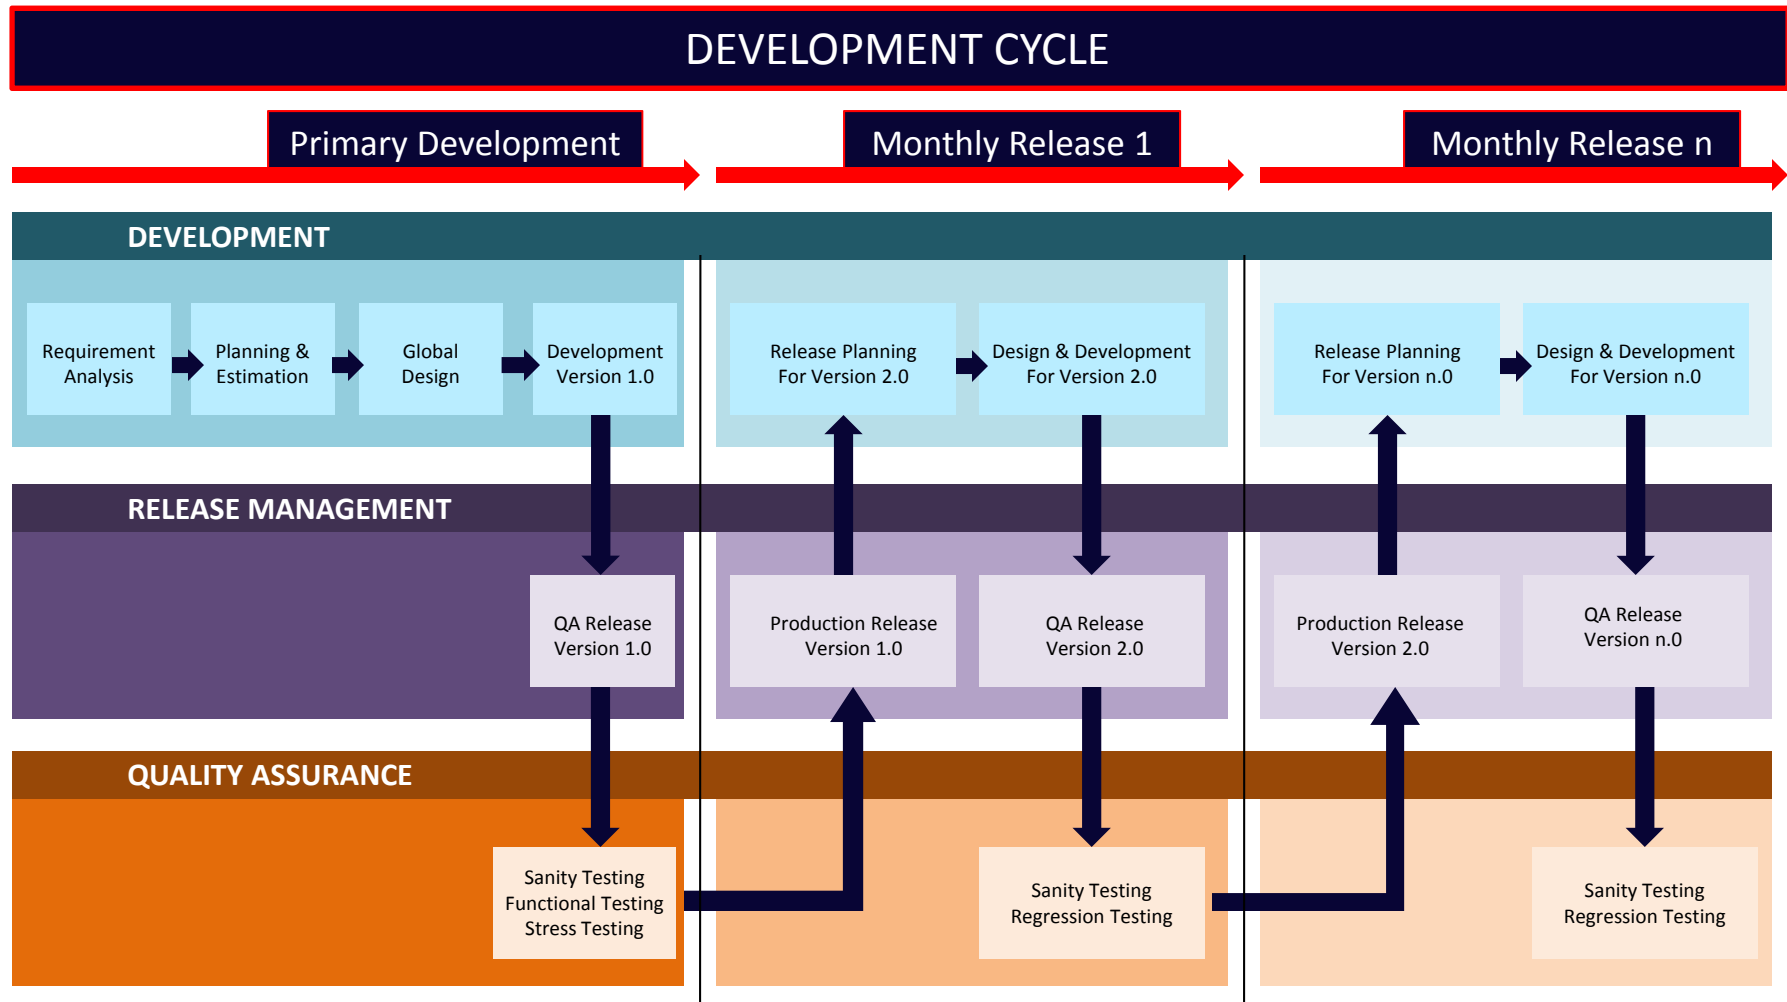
DEVELOPMENT CYCLE

Primary Development

Monthly Release 1

Monthly Release n

DEVELOPMENT

Requirement Analysis

Planning & Estimation

Global Design

Development Version 1.0

Release Planning For Version 2.0

Design & Development For Version 2.0

Release Planning For Version n.0

Design & Development For Version n.0

RELEASE MANAGEMENT

QA Release Version 1.0

Production Release Version 1.0

QA Release Version 2.0

Production Release Version 2.0

QA Release Version n.0

QUALITY ASSURANCE

Sanity Testing
Functional Testing
Stress Testing

Sanity Testing
Regression Testing

Sanity Testing
Regression Testing